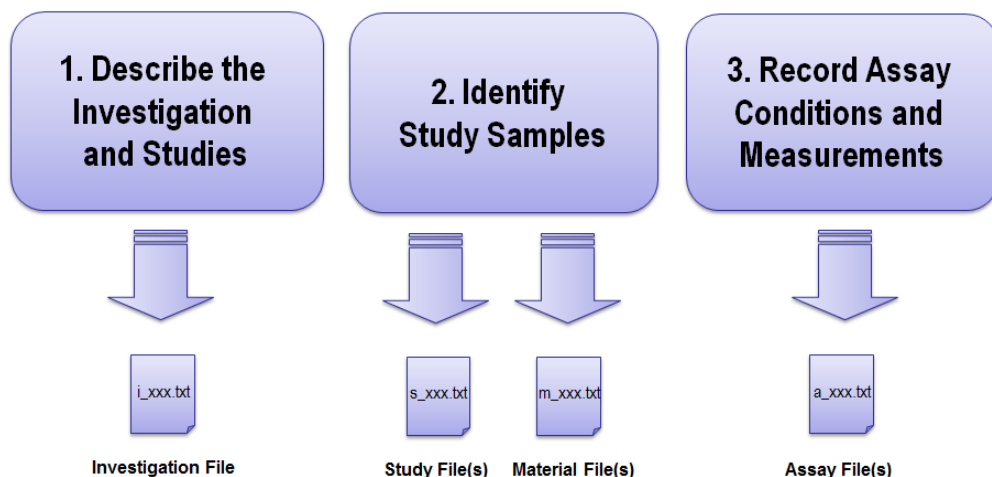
1. Describe the Investigation and Studies

2. Identify Study Samples

3. Record Assay Conditions and Measurements

i_xxx.txt

Investigation File

s_xxx.txt

Study File(s)

m_xxx.txt

Material File(s)

a_xxx.txt

Assay File(s)